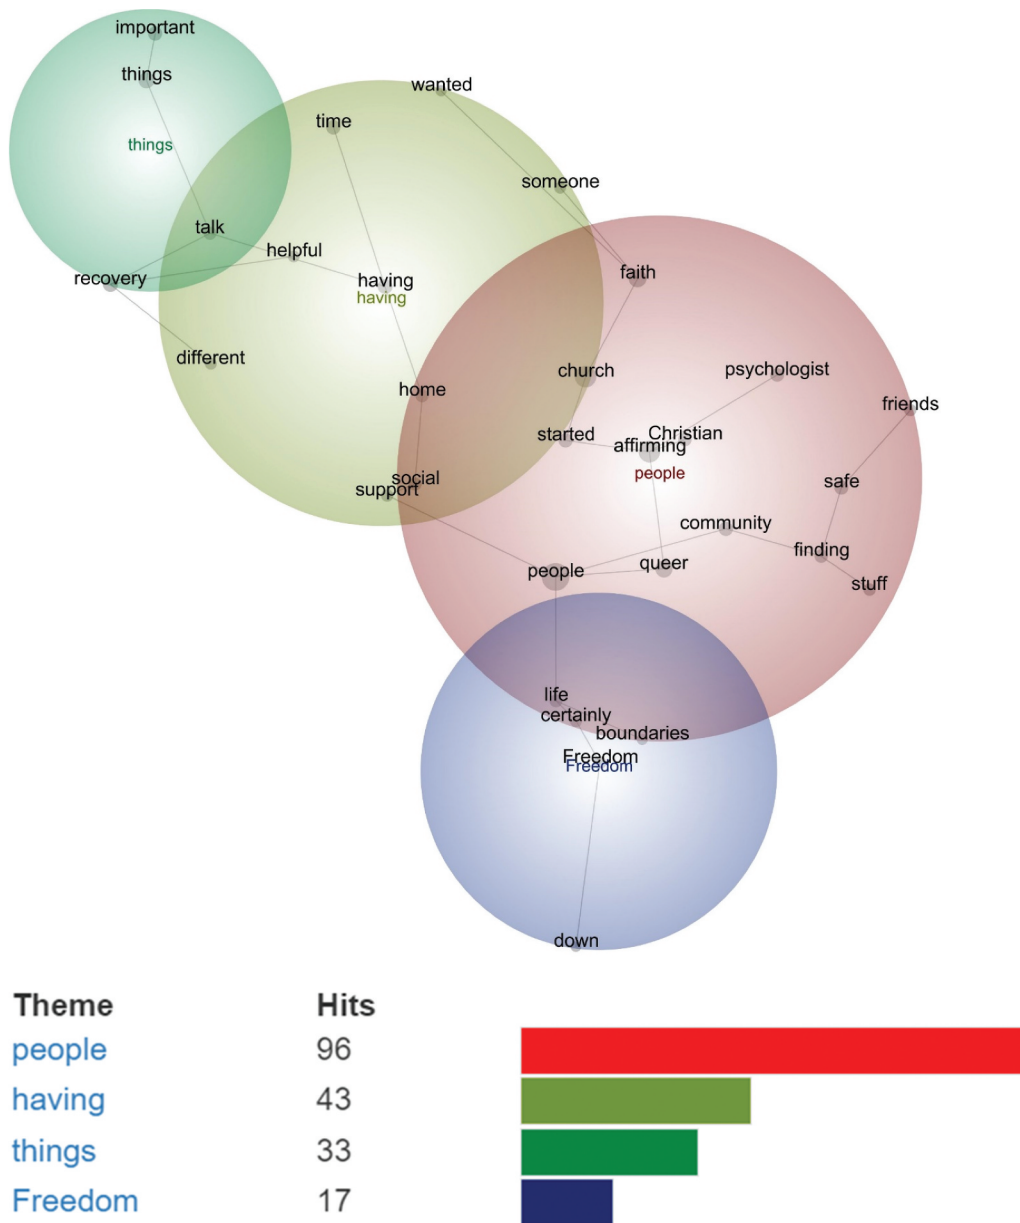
important
things
things
wanted
time
someone
talk
helpful
recovery
having
having
faith
different
church
psychologist
home
friends
started
Christian
affirming
people
social
support
safe
community
finding
people
queer
stuff
life
certainly
boundaries
Freedom
Freedom
down

| Theme | Hits |
|---|---|
| people | 96 |
| having | 43 |
| things | 33 |
| Freedom | 17 |